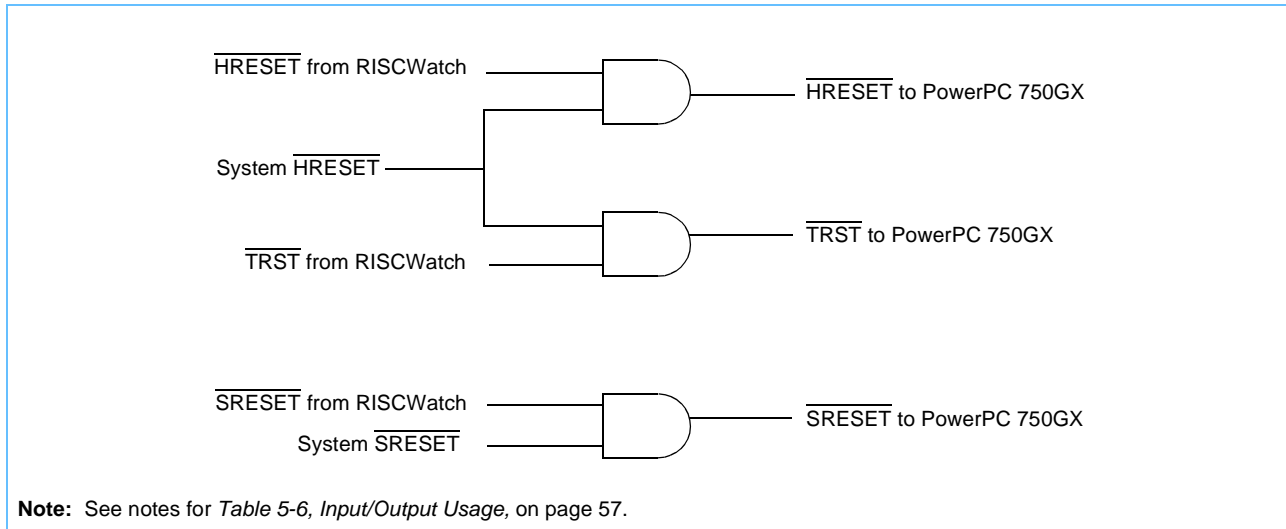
$\overline{\text{HRESET}}$ from RISCWatch

$\overline{\text{HRESET}}$ to PowerPC 750GX

System $\overline{\text{HRESET}}$

$\overline{\text{TRST}}$ to PowerPC 750GX

$\overline{\text{TRST}}$ from RISCWatch

$\overline{\text{SRESET}}$ from RISCWatch

$\overline{\text{SRESET}}$ to PowerPC 750GX

System $\overline{\text{SRESET}}$

Note: See notes for Table 5-6, Input/Output Usage, on page 57.